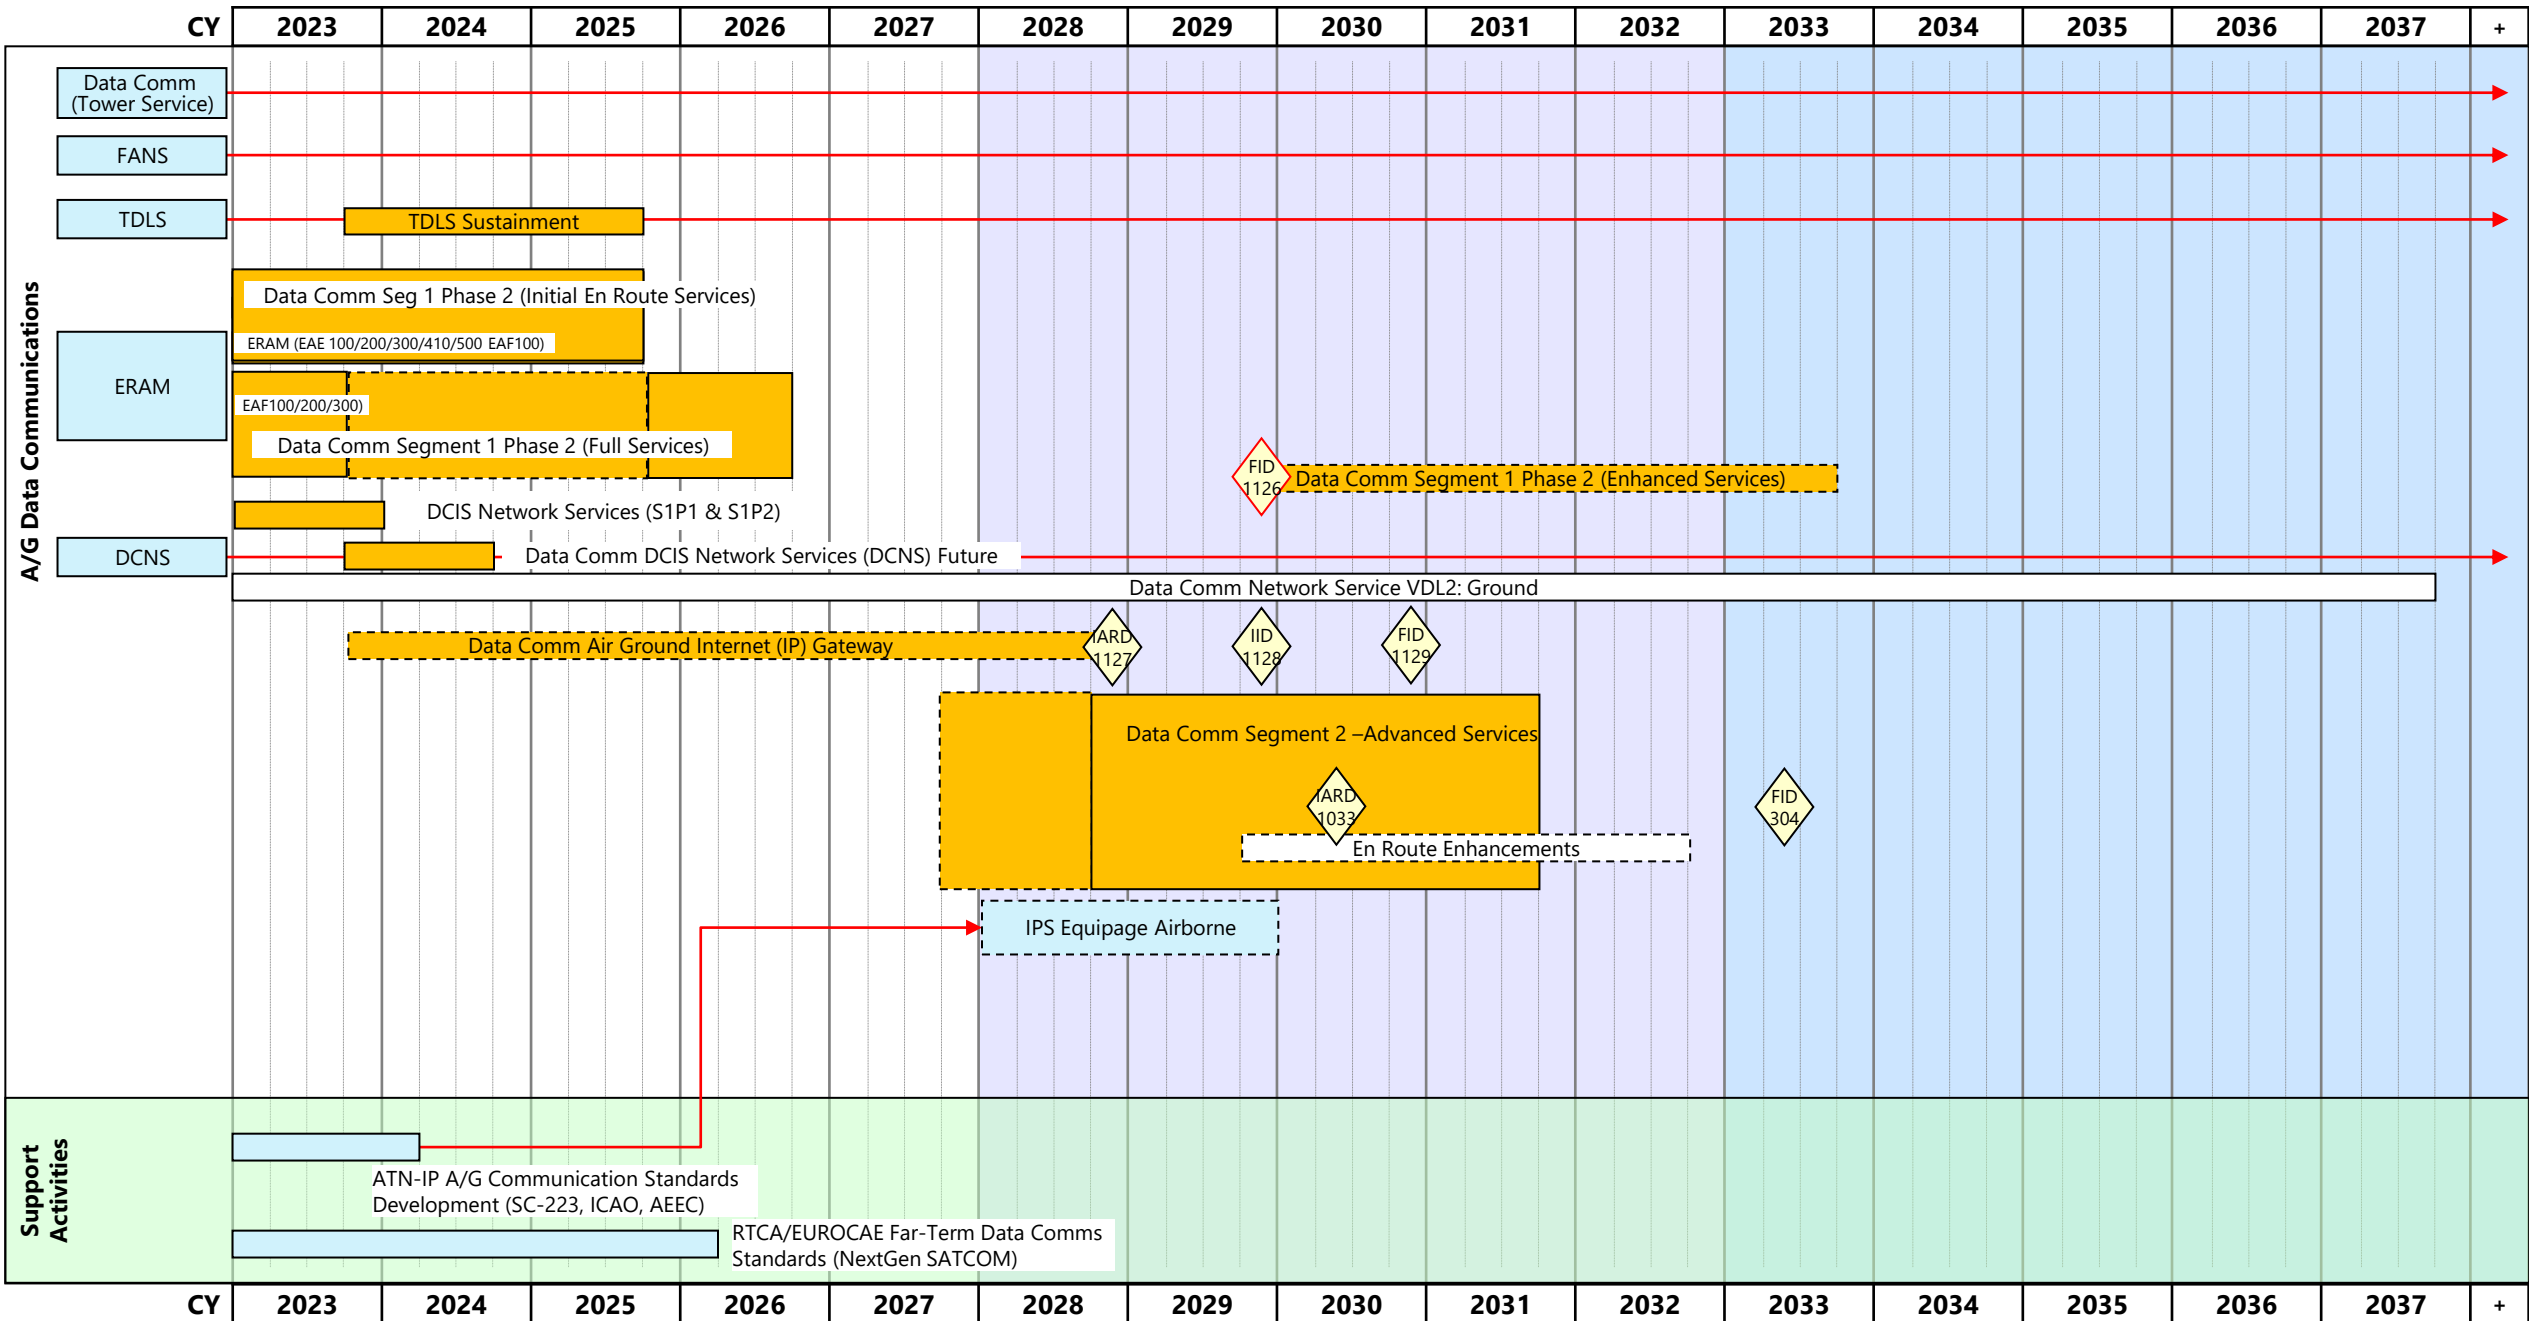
| CY | 2023 | 2024 | 2025 | 2026 | 2027 | 2028 | 2029 | 2030 | 2031 | 2032 | 2033 | 2034 | 2035 | 2036 | 2037 | + |
|---|---|---|---|---|---|---|---|---|---|---|---|---|---|---|---|---|

A/G Data Communications

Data Comm (Tower Service)

FANS

TDLS

TDLS Sustainment

Data Comm Seg 1 Phase 2 (Initial En Route Services)

ERAM (EAE 100/200/300/410/500 EAF100)

ERAM

EAF100/200/300)

Data Comm Segment 1 Phase 2 (Full Services)

FID 1126

Data Comm Segment 1 Phase 2 (Enhanced Services)

DCIS Network Services (S1P1 & S1P2)

DCNS

Data Comm DCIS Network Services (DCNS) Future

Data Comm Network Service VDL2: Ground

Data Comm Air Ground Internet (IP) Gateway

IARD 1127

IID 1128

FID 1129

Data Comm Segment 2 –Advanced Services

IARD 1033

FID 304

En Route Enhancements

IPS Equipage Airborne

Support Activities

ATN-IP A/G Communication Standards Development (SC-223, ICAO, AEEC)

RTCA/EUROCAE Far-Term Data Comms Standards (NextGen SATCOM)

| CY | 2023 | 2024 | 2025 | 2026 | 2027 | 2028 | 2029 | 2030 | 2031 | 2032 | 2033 | 2034 | 2035 | 2036 | 2037 | + |
|---|---|---|---|---|---|---|---|---|---|---|---|---|---|---|---|---|